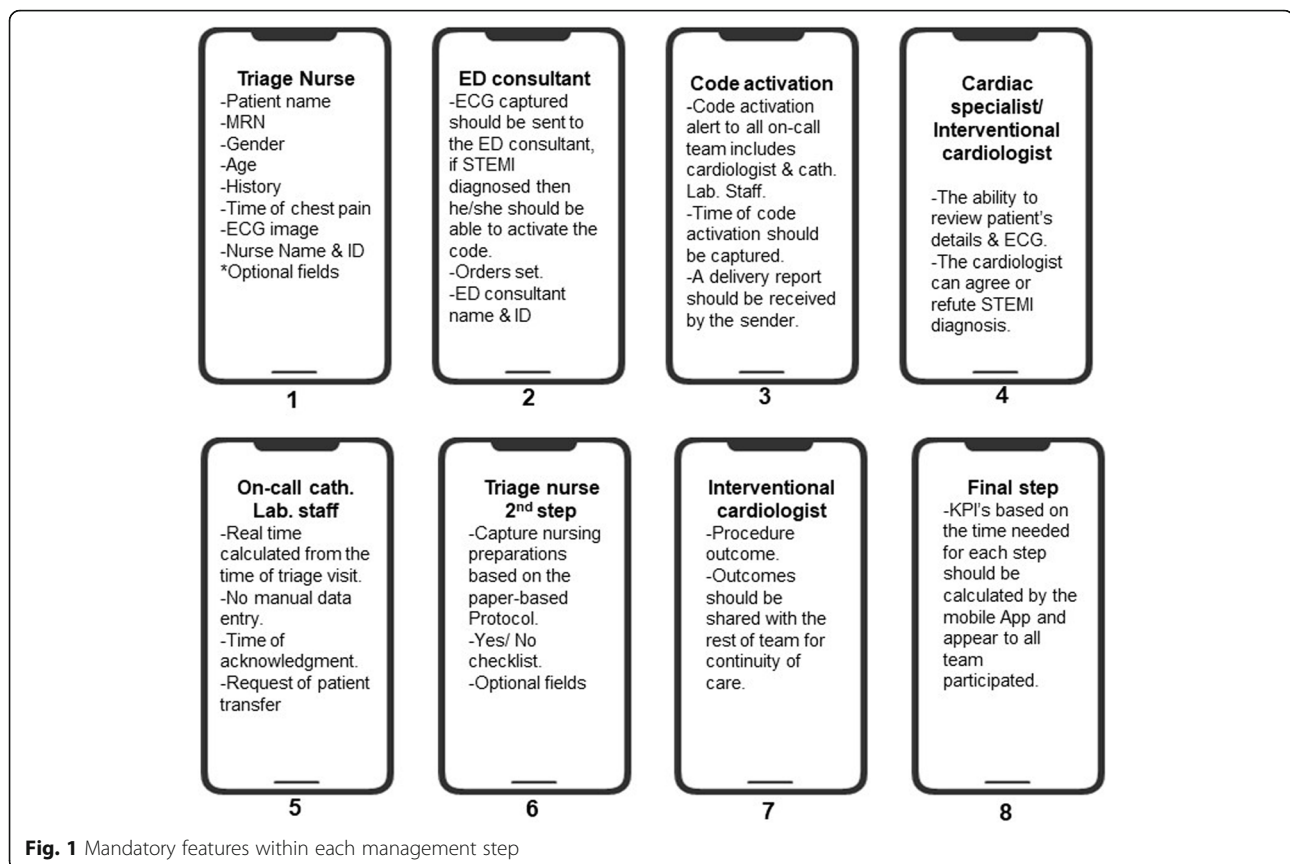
Triage Nurse
-Patient name
-MRN
-Gender
-Age
-History
-Time of chest pain
-ECG image
-Nurse Name & ID
*Optional fields

1

ED consultant
-ECG captured should be sent to the ED consultant, if STEMI diagnosed then he/she should be able to activate the code.
-Orders set.
-ED consultant name & ID

2

Code activation
-Code activation alert to all on-call team includes cardiologist & cath. Lab. Staff.
-Time of code activation should be captured.
-A delivery report should be received by the sender.

3

Cardiac specialist/ Interventional cardiologist
-The ability to review patient's details & ECG.
-The cardiologist can agree or refute STEMI diagnosis.

4

On-call cath. Lab. staff
-Real time calculated from the time of triage visit.
-No manual data entry.
-Time of acknowledgment.
-Request of patient transfer

5

Triage nurse $2^{nd}$ step
-Capture nursing preparations based on the paper-based Protocol.
-Yes/ No checklist.
-Optional fields

6

Interventional cardiologist
-Procedure outcome.
-Outcomes should be shared with the rest of team for continuity of care.

7

Final step
-KPI's based on the time needed for each step should be calculated by the mobile App and appear to all team participated.

8

Fig. 1 Mandatory features within each management step